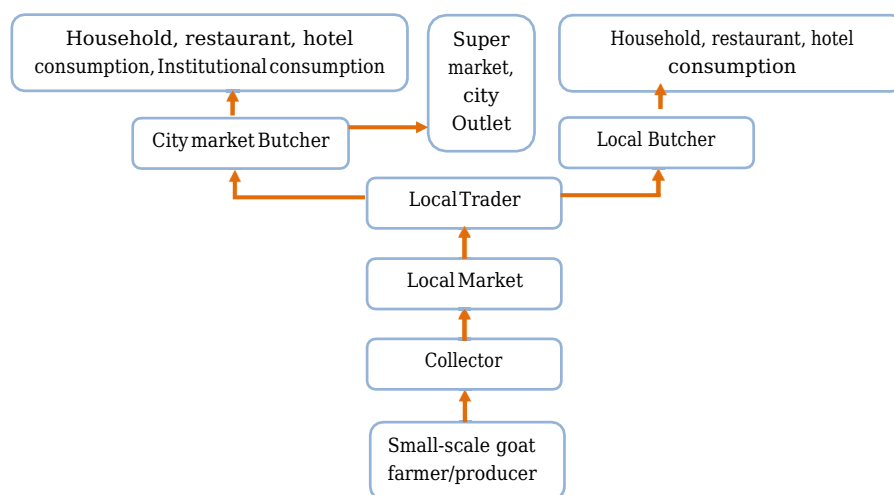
Household, restaurant, hotel consumption, Institutional consumption

Super market, city Outlet

Household, restaurant, hotel consumption

City market Butcher

Local Butcher

Local Trader

Local Market

Collector

Small-scale goat farmer/producer